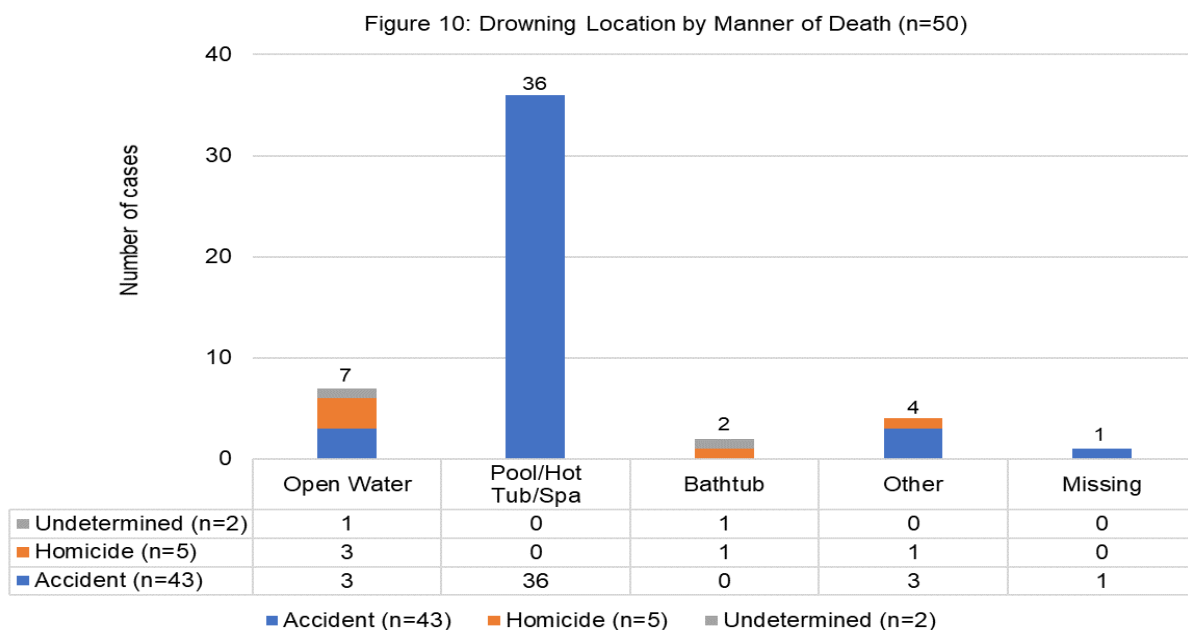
Figure 10: Drowning Location by Manner of Death (n=50)

Number of cases

40
30
20
10
0

36
7
2
4
1

| | Open Water | Pool/Hot Tub/Spa | Bathtub | Other | Missing |
|---|---|---|---|---|---|
| Undetermined (n=2) | 1 | 0 | 1 | 0 | 0 |
| Homicide (n=5) | 3 | 0 | 1 | 1 | 0 |
| Accident (n=43) | 3 | 36 | 0 | 3 | 1 |

Accident (n=43) Homicide (n=5) Undetermined (n=2)